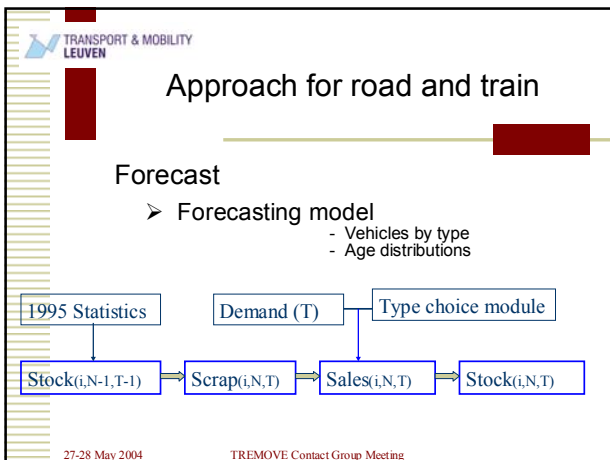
TRANSPORT & MOBILITY LEUVEN

Approach for road and train

Forecast

➢ Forecasting model
- Vehicles by type
- Age distributions

1995 Statistics

Demand (T)

Type choice module

Stock(i,N-1,T-1)

Scrap(i,N,T)

Sales(i,N,T)

Stock(i,N,T)

27-28 May 2004

TREMOVE Contact Group Meeting